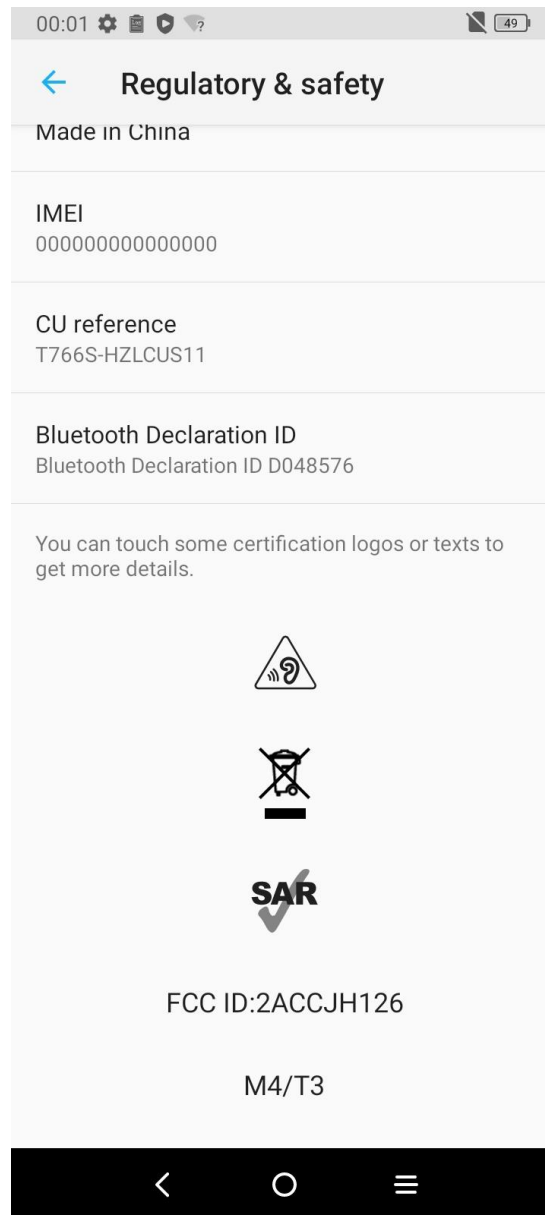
00:01 49

Regulatory & safety

Made in China

IMEI
000000000000000

CU reference
T766S-HZLCUS11

Bluetooth Declaration ID
Bluetooth Declaration ID D048576

You can touch some certification logos or texts to get more details.

SAR

FCC ID:2ACCJH126

M4/T3